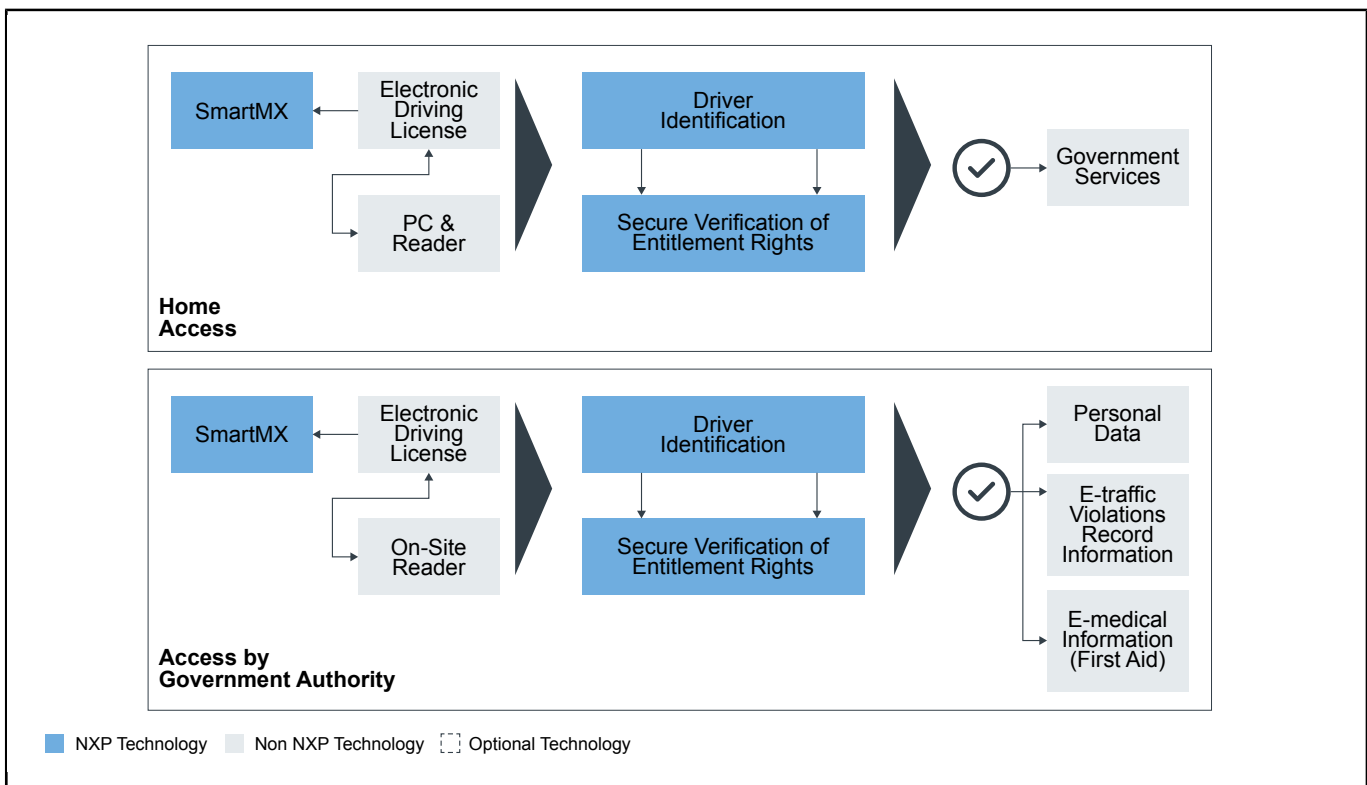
SmartMX

Electronic Driving License

PC & Reader

Driver Identification

Secure Verification of Entitlement Rights

Government Services

Home Access

SmartMX

Electronic Driving License

On-Site Reader

Driver Identification

Secure Verification of Entitlement Rights

Personal Data

E-traffic Violations Record Information

E-medical Information (First Aid)

Access by Government Authority

NXP Technology Non NXP Technology Optional Technology